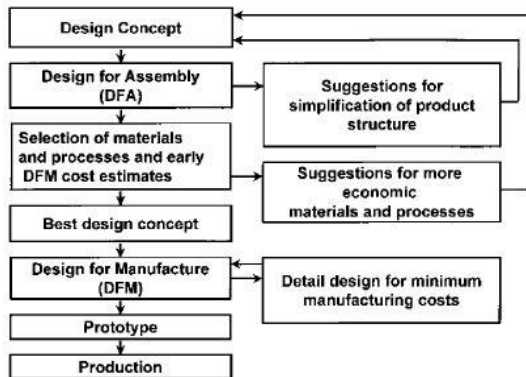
Design Concept

Design for Assembly (DFA)

Suggestions for simplification of product structure

Selection of materials and processes and early DFM cost estimates

Suggestions for more economic materials and processes

Best design concept

Design for Manufacture (DFM)

Detail design for minimum manufacturing costs

Prototype

Production